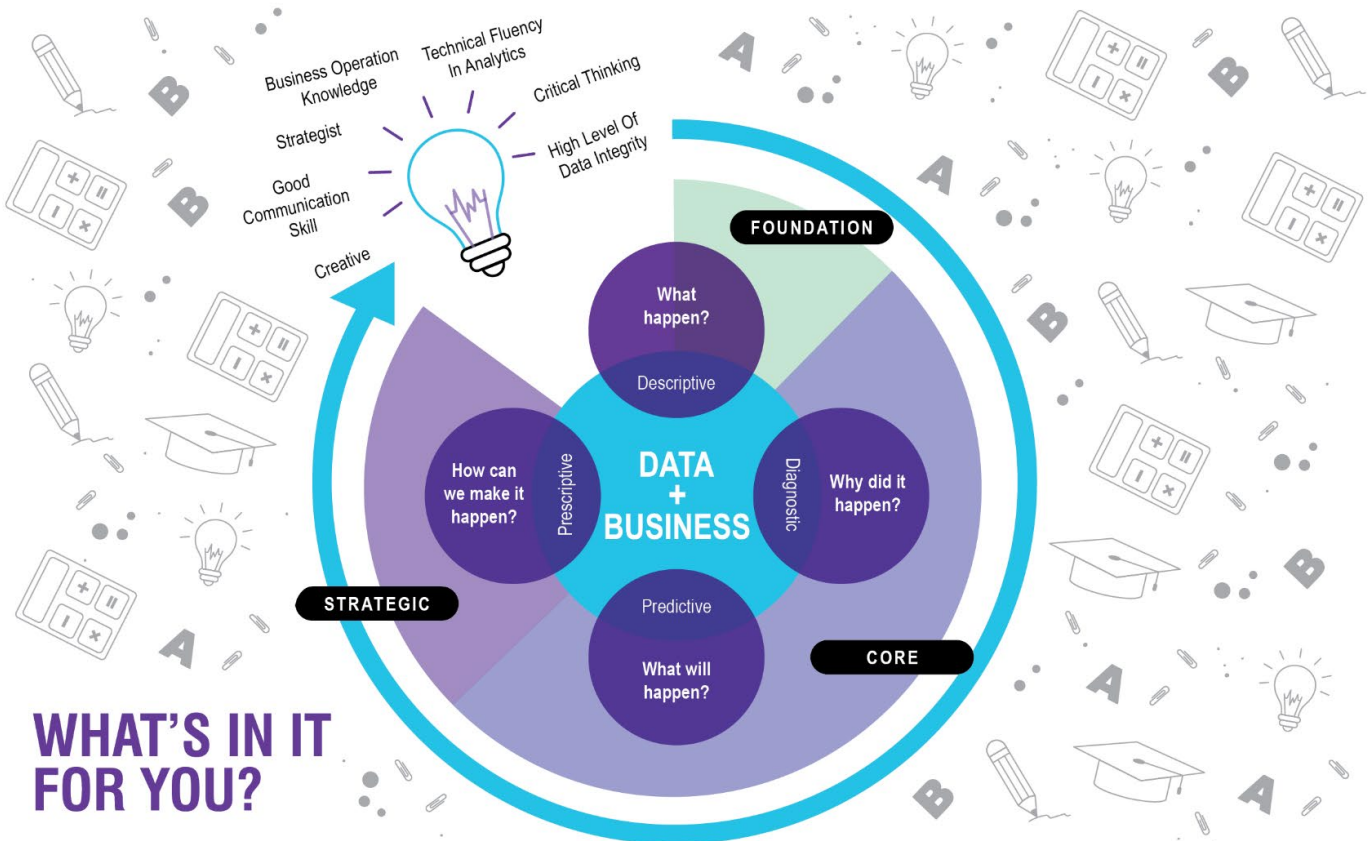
Business Operation Knowledge

Technical Fluency In Analytics

Critical Thinking

Strategist

High Level Of Data Integrity

Good Communication Skill

Creative

FOUNDATION

What happen?

Descriptive

How can we make it happen?

Prescriptive

DATA + BUSINESS

Diagnostic

Why did it happen?

Predictive

What will happen?

STRATEGIC

CORE

WHAT'S IN IT FOR YOU?